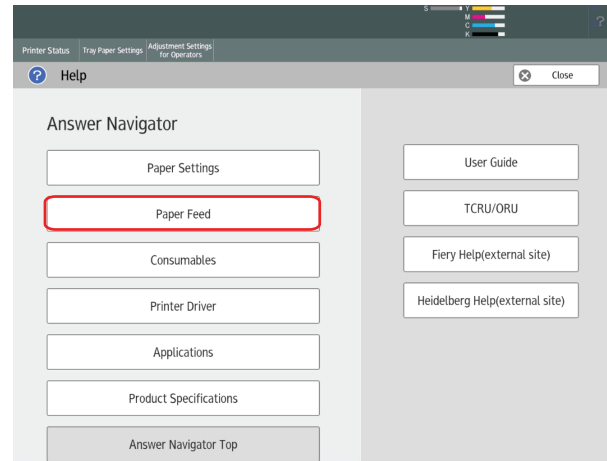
S
Y
M
C
K
?

Printer Status
Tray Paper Settings
Adjustment Settings for Operators

Help
Close

Answer Navigator

Paper Settings
Paper Feed
Consumables
Printer Driver
Applications
Product Specifications
Answer Navigator Top

User Guide
TCRU/ORU
Fiery Help(external site)
Heidelberg Help(external site)